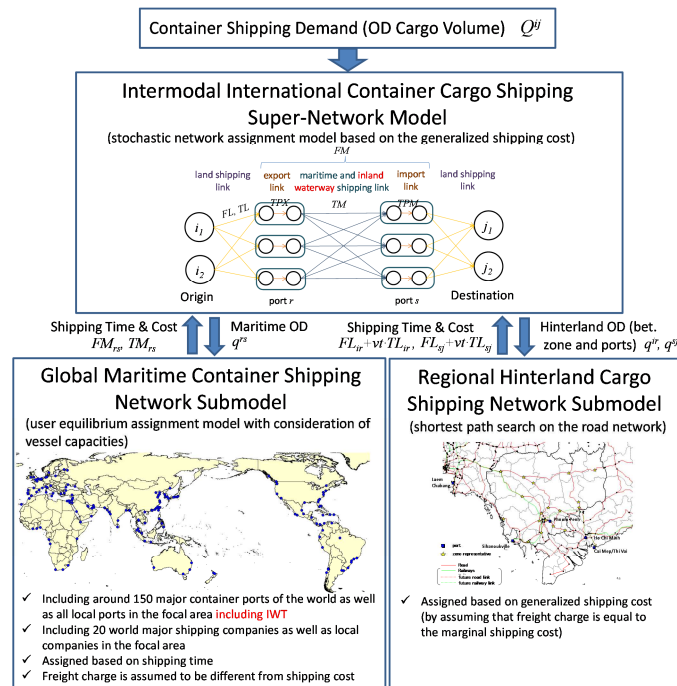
Container Shipping Demand (OD Cargo Volume) $Q^{ij}$

Intermodal International Container Cargo Shipping Super-Network Model
(stochastic network assignment model based on the generalized shipping cost)

$FM$

land shipping link

export link

maritime and inland waterway shipping link

import link

land shipping link

$FL, TL$

$TPX$

$TM$

$TPM$

$i_1$

$i_2$

$j_1$

$j_2$

Origin

port $r$

port $s$

Destination

Shipping Time & Cost $FM_{rs}$, $TM_{rs}$

Maritime OD $q^{rs}$

Shipping Time & Cost $FL_{ir}+vt{\cdot}TL_{ir}$, $FL_{sj}+vt{\cdot}TL_{sj}$

Hinterland OD (bet. zone and ports) $q^{ir}$, $q^{sj}$

Global Maritime Container Shipping Network Submodel
(user equilibrium assignment model with consideration of vessel capacities)

✓ Including around 150 major container ports of the world as well as all local ports in the focal area including IWT
✓ Including 20 world major shipping companies as well as local companies in the focal area
✓ Assigned based on shipping time
✓ Freight charge is assumed to be different from shipping cost

Regional Hinterland Cargo Shipping Network Submodel
(shortest path search on the road network)

Laem Chabang

Phnom Penh

Sihanoukville

Ho Chi Minh

Cai Mep/Thi Vai

port

zone representative

Road

Railways

future road link

future railway link

✓ Assigned based on generalized shipping cost (by assuming that freight charge is equal to the marginal shipping cost)